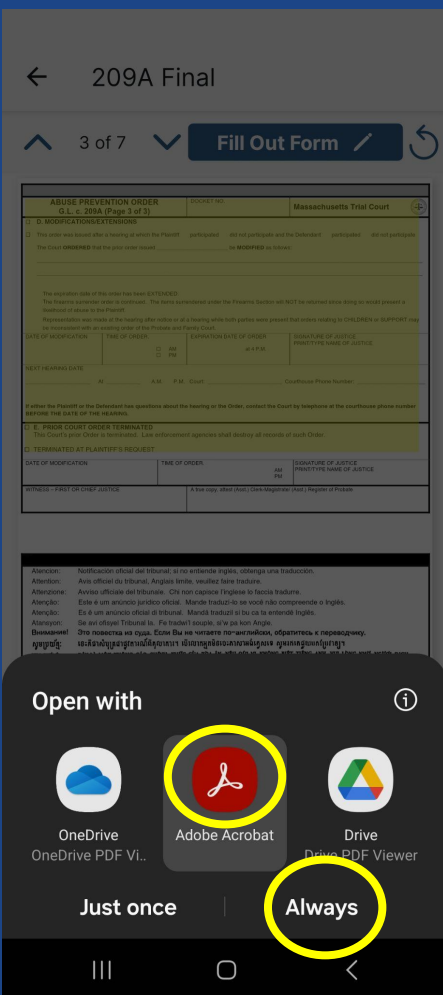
209A Final

3 of 7

Fill Out Form

ABUSE PREVENTION ORDER
G.L. c. 209A (Page 3 of 3)

DOCKET NO.

Massachusetts Trial Court

D. MODIFICATIONS/EXTENSIONS

This order was issued after a hearing at which the Plaintiff participated did not participate and the Defendant participated did not participate.

The Court ORDERED that the prior order issued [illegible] be MODIFIED as follows:

The expiration date of this order has been EXTENDED.

The firearms surrender order is continued. The items surrendered under the Firearms Section will NOT be returned since doing so would present a likelihood of abuse to the Plaintiff.

Representation was made at the hearing after notice or at a hearing where both parties were present that orders relating to CHILDREN or SUPPORT may be inconsistent with an existing order of the Probate and Family Court.

| DATE OF MODIFICATION | TIME OF ORDER | EXPIRATION DATE OF ORDER | SIGNATURE OF JUSTICE PRINT/TYPE NAME OF JUSTICE |
|---|---|---|---|
| | AM PM | at 4 P.M. | |

NEXT HEARING DATE
at A.M. P.M. Court Courthouse Phone Number

If either the Plaintiff or the Defendant has questions about the hearing or the Order, contact the Court by telephone at the courthouse phone number BEFORE THE DATE OF THE HEARING.

E. PRIOR COURT ORDER TERMINATED
This Court's prior Order is terminated. Law enforcement agencies shall destroy all records of such Order.

TERMINATED AT PLAINTIFF'S REQUEST

| DATE OF MODIFICATION | TIME OF ORDER | SIGNATURE OF JUSTICE PRINT/TYPE NAME OF JUSTICE |
|---|---|---|
| | AM PM | |

WITNESS – FIRST OR CHIEF JUSTICE

A true copy, attest (Asst.) Clerk-Magistrate (Asst.) Register of Probate

Atencion: Notificación oficial del tribunal; si no entiende inglés, obtenga una traducción.
Attention: Avis officiel du tribunal. Anglais limite, veuillez faire traduire.
Attenzione: Avviso ufficiale del tribunale. Chi non capisce l'inglese lo faccia tradurre.
Atenção: Este é um anúncio jurídico oficial. Mande traduzi-lo se você não compreende o inglês.
Atenção: Es é um anúncio oficial di tribunal. Mandá traduzi si bu ca ta entendê inglês.
Atansyon: Se avi ofisyel Tribunal la. Fe tradwi l souple, s'w pa kon Angle.
Внимание! Это повестка на суда. Если Вы не читаете по-английски, обратитесь к переводчику.
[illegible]

Open with

OneDrive
OneDrive PDF Vi...

Adobe Acrobat

Drive
Drive PDF Viewer

Just once

Always